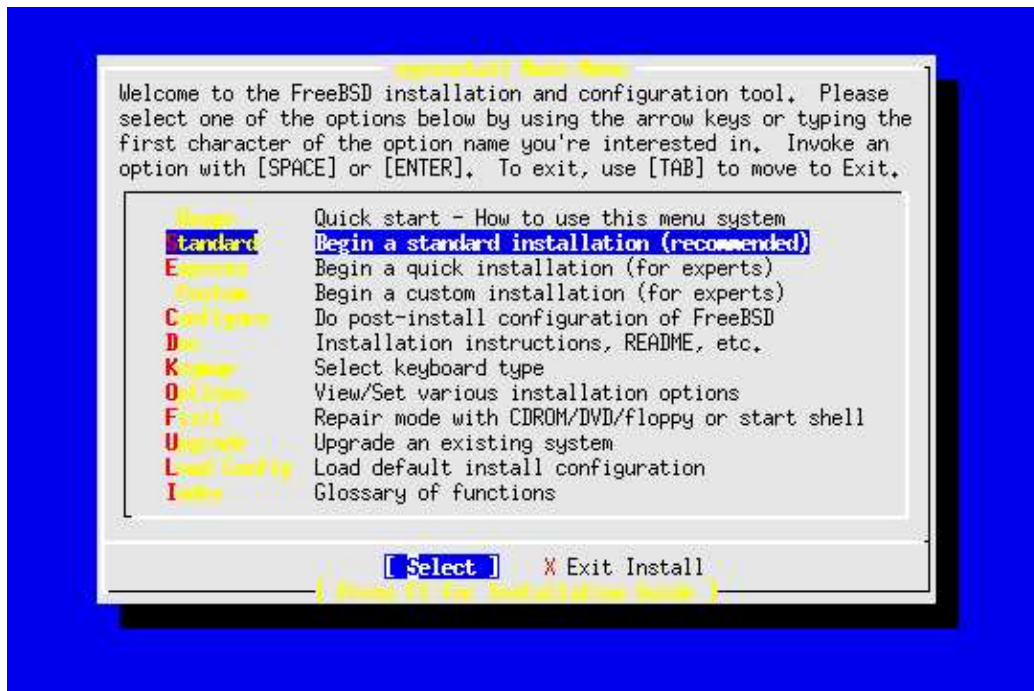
sysinstall Main Menu

Welcome to the FreeBSD installation and configuration tool. Please select one of the options below by using the arrow keys or typing the first character of the option name you're interested in. Invoke an option with [SPACE] or [ENTER]. To exit, use [TAB] to move to Exit.

| | |
|---|---|
| Usage | Quick start - How to use this menu system |
| Standard | Begin a standard installation (recommended) |
| Express | Begin a quick installation (for experts) |
| Custom | Begin a custom installation (for experts) |
| Configure | Do post-install configuration of FreeBSD |
| Doc | Installation instructions, README, etc. |
| Keymap | Select keyboard type |
| Options | View/Set various installation options |
| Fixit | Repair mode with CDROM/DVD/floppy or start shell |
| Upgrade | Upgrade an existing system |
| Load Config | Load default install configuration |
| Index | Glossary of functions |

[ Select ] X Exit Install

[ Press F1 for Installation Guide ]